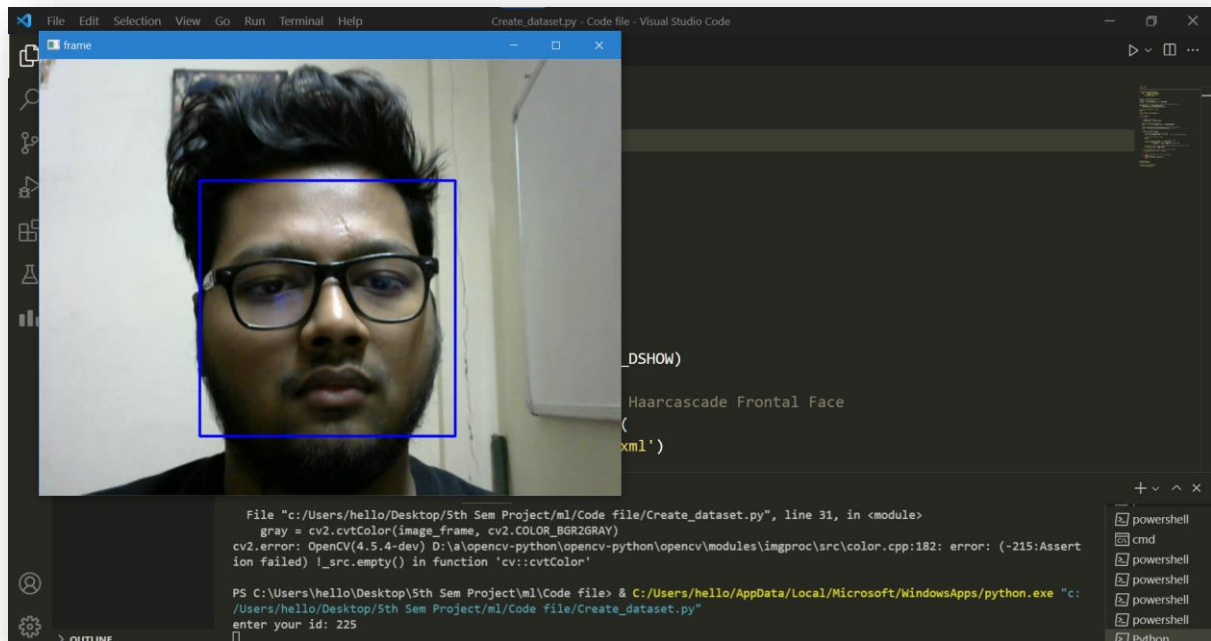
File Edit Selection View Go Run Terminal Help

Create_dataset.py - Code file - Visual Studio Code

frame

_DSHOW)

Haarcascade Frontal Face

(

xml')

File "c:/Users/hello/Desktop/5th Sem Project/ml/Code file/Create_dataset.py", line 31, in <module>
gray = cv2.cvtColor(image_frame, cv2.COLOR_BGR2GRAY)
cv2.error: OpenCV(4.5.4-dev) D:\a\opencv-python\opencv-python\opencv\modules\imgproc\src\color.cpp:182: error: (-215:Assertion failed) !_src.empty() in function 'cv::cvtColor'

PS C:\Users\hello\Desktop\5th Sem Project\ml\Code file> & C:/Users/hello/AppData/Local/Microsoft/WindowsApps/python.exe "c:/Users/hello/Desktop/5th Sem Project/ml/Code file/Create_dataset.py"
enter your id: 225

powershell
cmd
powershell
powershell
powershell
powershell
Python

> OUTLINE